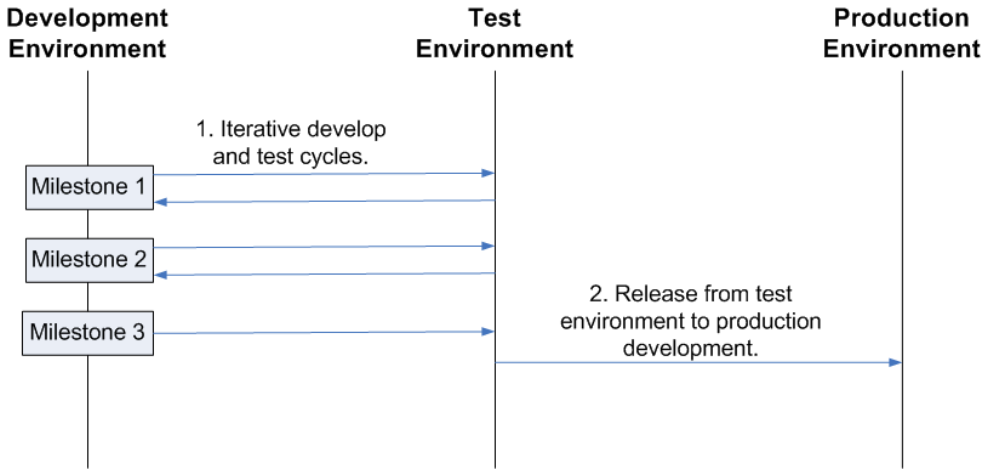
Development Environment

Test Environment

Production Environment

1. Iterative develop and test cycles.

Milestone 1

Milestone 2

Milestone 3

2. Release from test environment to production development.